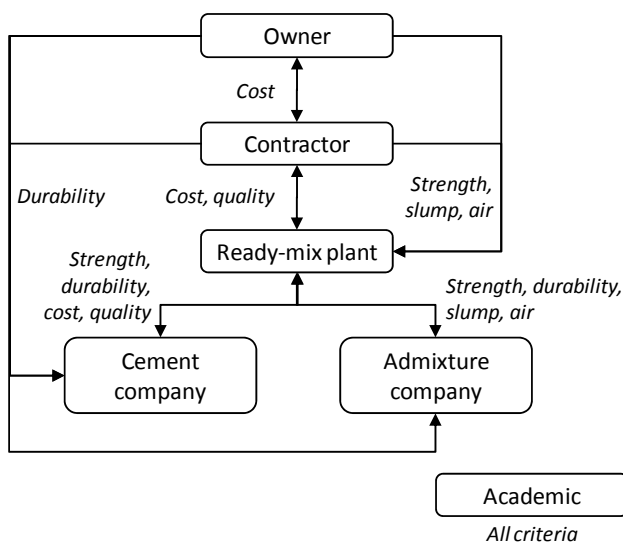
Owner

Cost

Contractor

Durability

Cost, quality

Strength, slump, air

Ready-mix plant

Strength, durability, cost, quality

Strength, durability, slump, air

Cement company

Admixture company

Academic

All criteria